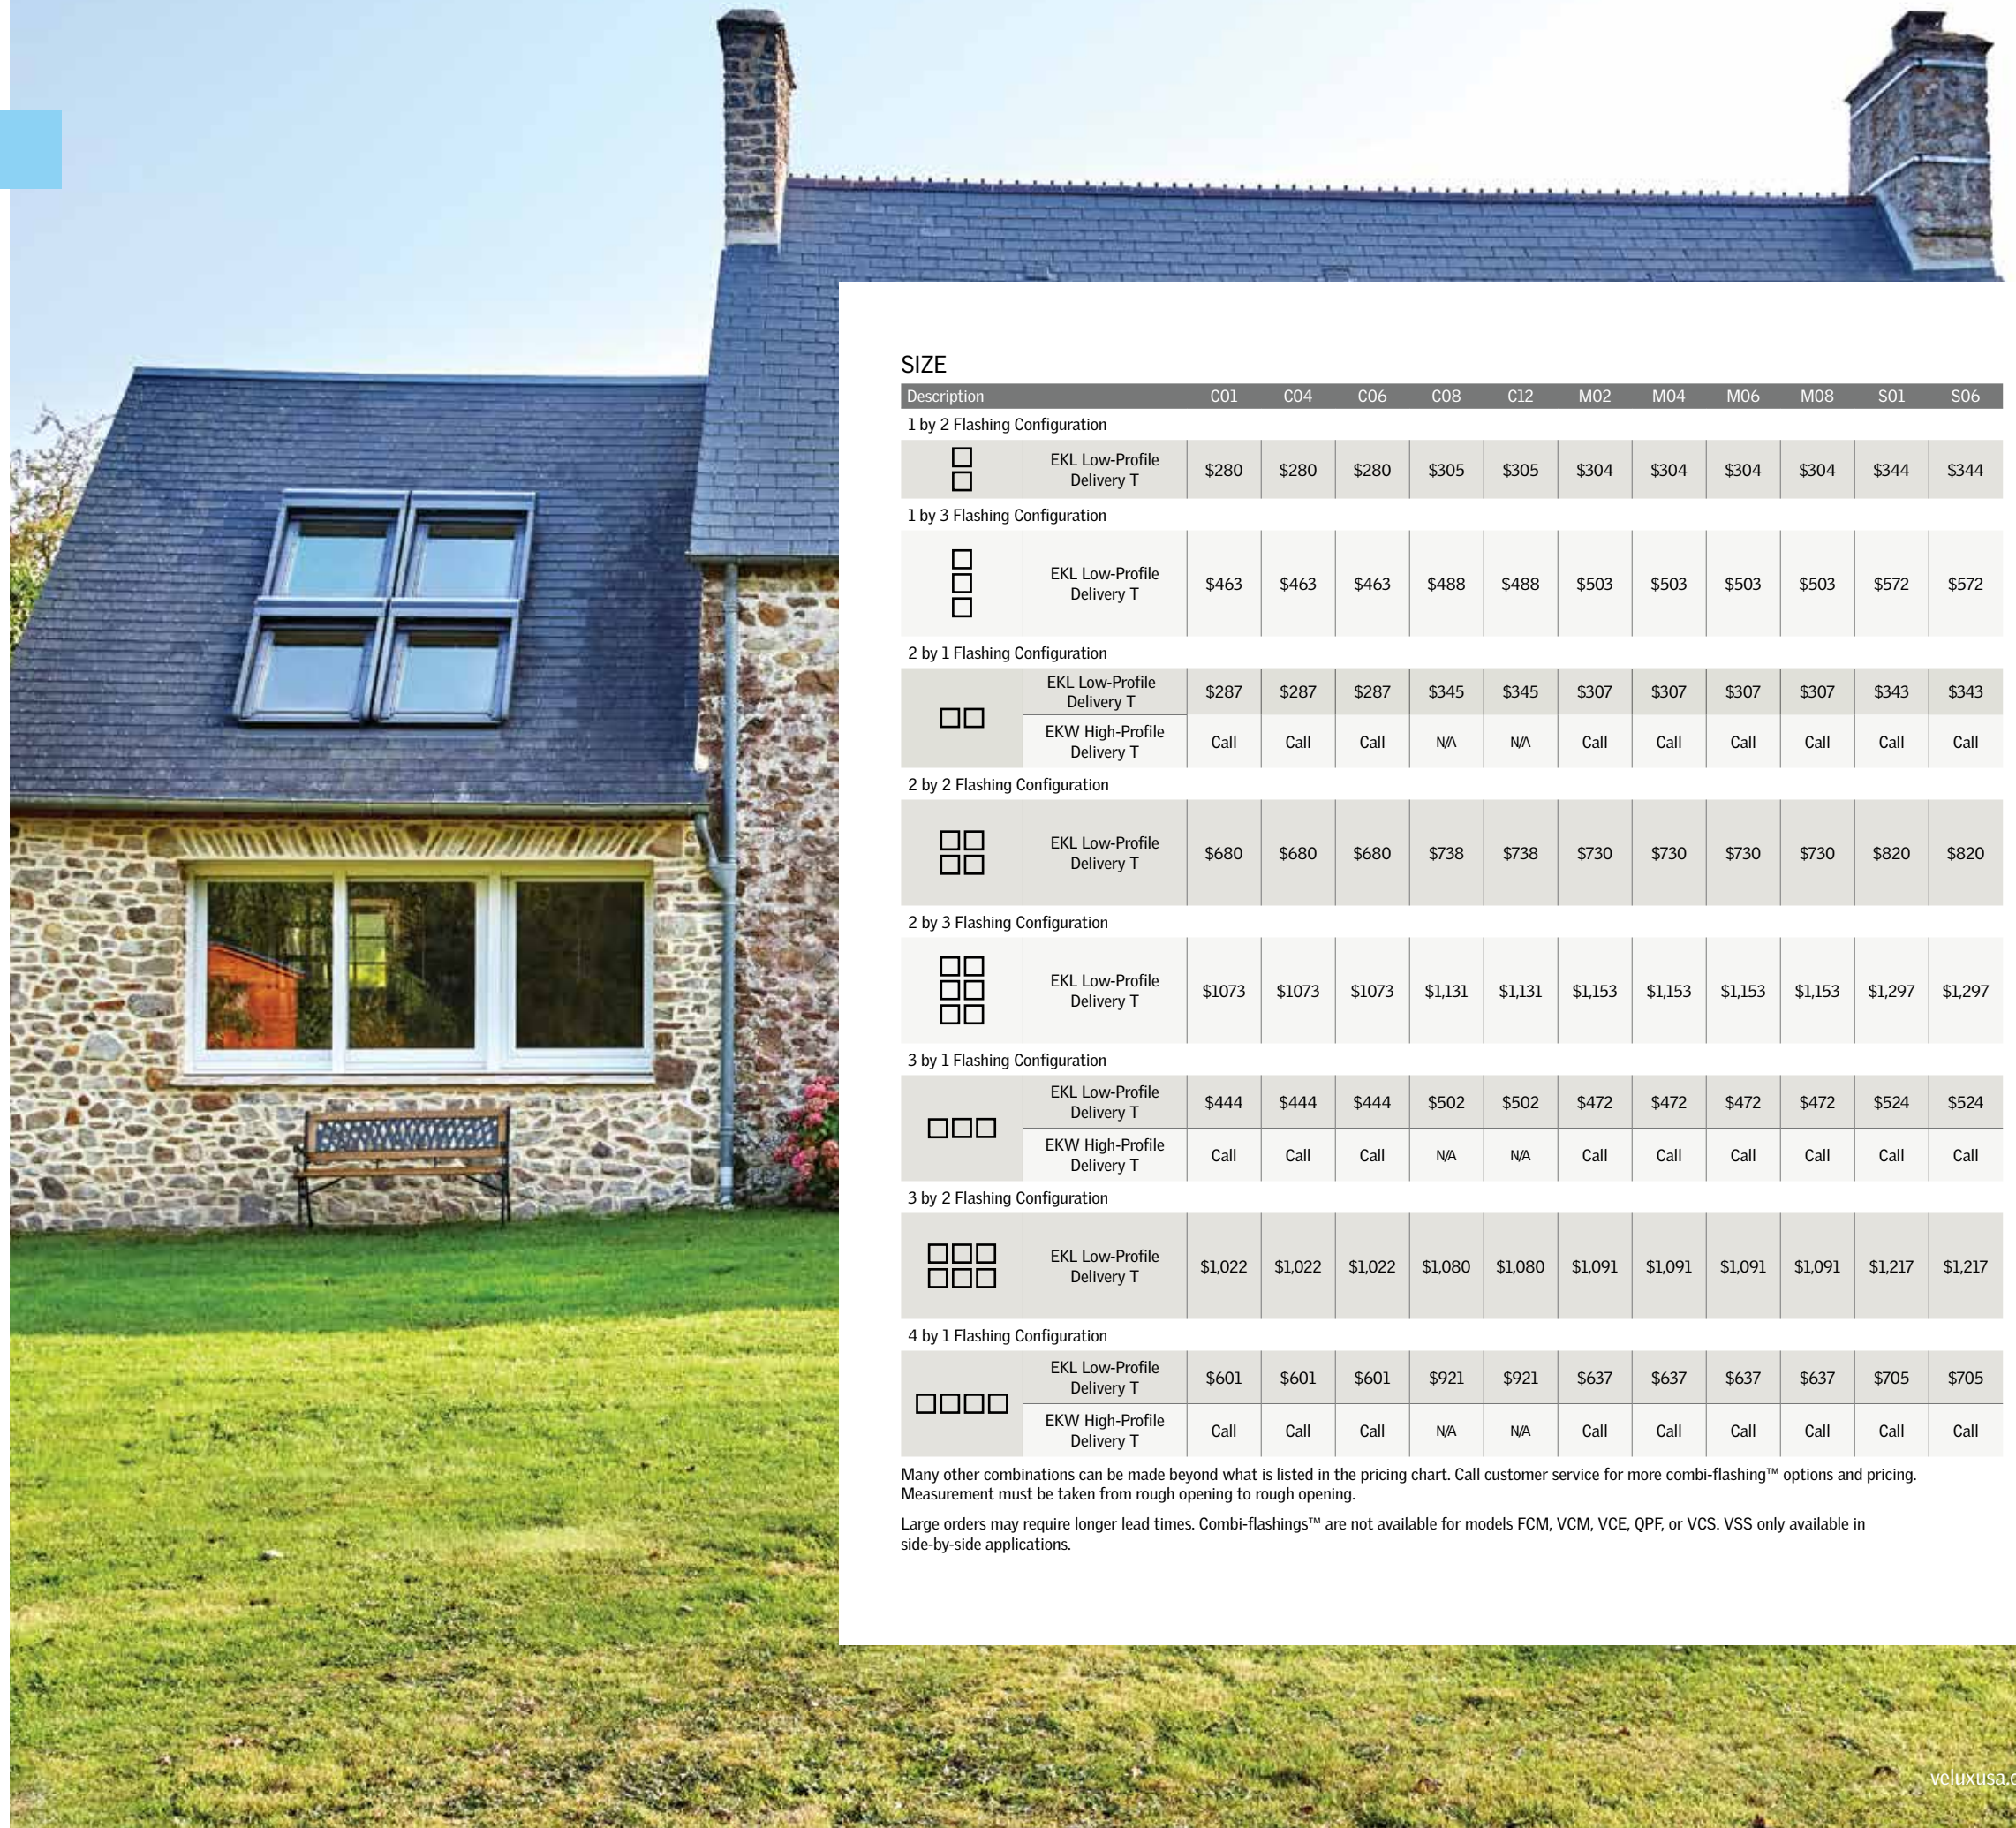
SIZE

| Description | | C01 | C04 | C06 | C08 | C12 | M02 | M04 | M06 | M08 | S01 | S06 |
|---|---|---|---|---|---|---|---|---|---|---|---|---|
| 1 by 2 Flashing Configuration | | | | | | | | | | | | |
| | EKL Low-Profile Delivery T | $280 | $280 | $280 | $305 | $305 | $304 | $304 | $304 | $304 | $344 | $344 |
| 1 by 3 Flashing Configuration | | | | | | | | | | | | |
| | EKL Low-Profile Delivery T | $463 | $463 | $463 | $488 | $488 | $503 | $503 | $503 | $503 | $572 | $572 |
| 2 by 1 Flashing Configuration | | | | | | | | | | | | |
| | EKL Low-Profile Delivery T | $287 | $287 | $287 | $345 | $345 | $307 | $307 | $307 | $307 | $343 | $343 |
| | EKW High-Profile Delivery T | Call | Call | Call | N/A | N/A | Call | Call | Call | Call | Call | Call |
| 2 by 2 Flashing Configuration | | | | | | | | | | | | |
| | EKL Low-Profile Delivery T | $680 | $680 | $680 | $738 | $738 | $730 | $730 | $730 | $730 | $820 | $820 |
| 2 by 3 Flashing Configuration | | | | | | | | | | | | |
| | EKL Low-Profile Delivery T | $1073 | $1073 | $1073 | $1,131 | $1,131 | $1,153 | $1,153 | $1,153 | $1,153 | $1,297 | $1,297 |
| 3 by 1 Flashing Configuration | | | | | | | | | | | | |
| | EKL Low-Profile Delivery T | $444 | $444 | $444 | $502 | $502 | $472 | $472 | $472 | $472 | $524 | $524 |
| | EKW High-Profile Delivery T | Call | Call | Call | N/A | N/A | Call | Call | Call | Call | Call | Call |
| 3 by 2 Flashing Configuration | | | | | | | | | | | | |
| | EKL Low-Profile Delivery T | $1,022 | $1,022 | $1,022 | $1,080 | $1,080 | $1,091 | $1,091 | $1,091 | $1,091 | $1,217 | $1,217 |
| 4 by 1 Flashing Configuration | | | | | | | | | | | | |
| | EKL Low-Profile Delivery T | $601 | $601 | $601 | $921 | $921 | $637 | $637 | $637 | $637 | $705 | $705 |
| | EKW High-Profile Delivery T | Call | Call | Call | N/A | N/A | Call | Call | Call | Call | Call | Call |

Many other combinations can be made beyond what is listed in the pricing chart. Call customer service for more combi-flashing™ options and pricing. Measurement must be taken from rough opening to rough opening.

Large orders may require longer lead times. Combi-flashings™ are not available for models FCM, VCM, VCE, QPF, or VCS. VSS only available in side-by-side applications.

veluxusa.c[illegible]